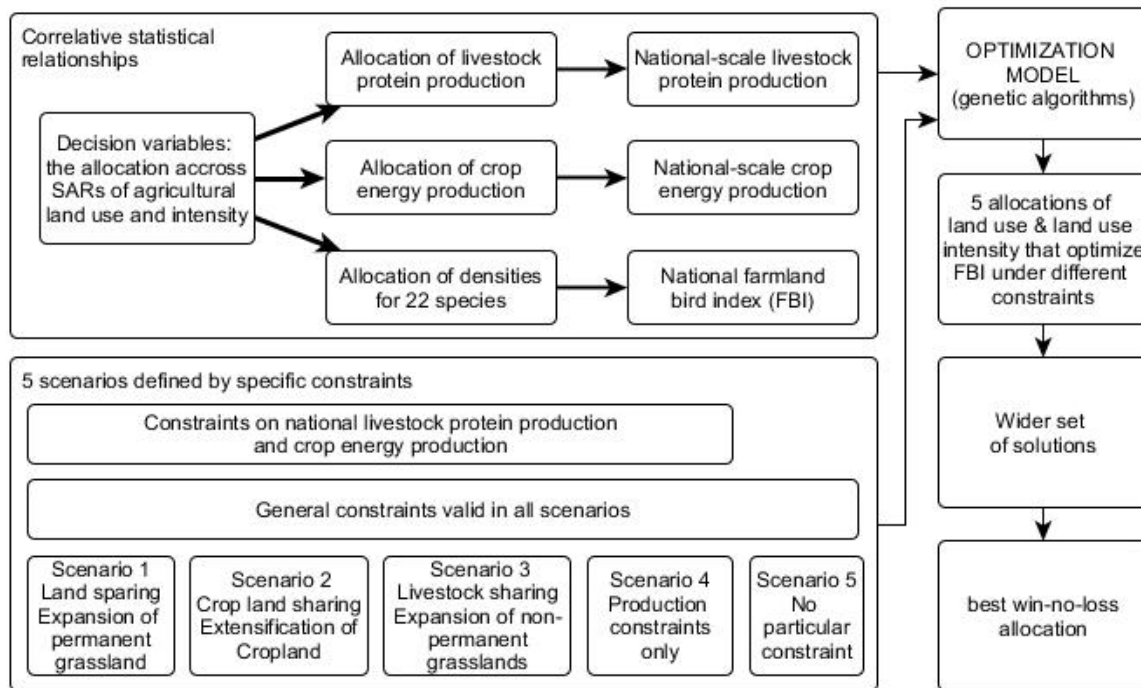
Correlative statistical relationships

Decision variables: the allocation accross SARs of agricultural land use and intensity

Allocation of livestock protein production

National-scale livestock protein production

Allocation of crop energy production

National-scale crop energy production

Allocation of densities for 22 species

National farmland bird index (FBI)

OPTIMIZATION MODEL (genetic algorithms)

5 allocations of land use & land use intensity that optimize FBI under different constraints

Wider set of solutions

best win-no-loss allocation

5 scenarios defined by specific constraints

Constraints on national livestock protein production and crop energy production

General constraints valid in all scenarios

Scenario 1 Land sparing Expansion of permanent grassland

Scenario 2 Crop land sharing Extensification of Cropland

Scenario 3 Livestock sharing Expansion of non-permanent grasslands

Scenario 4 Production constraints only

Scenario 5 No particular constraint